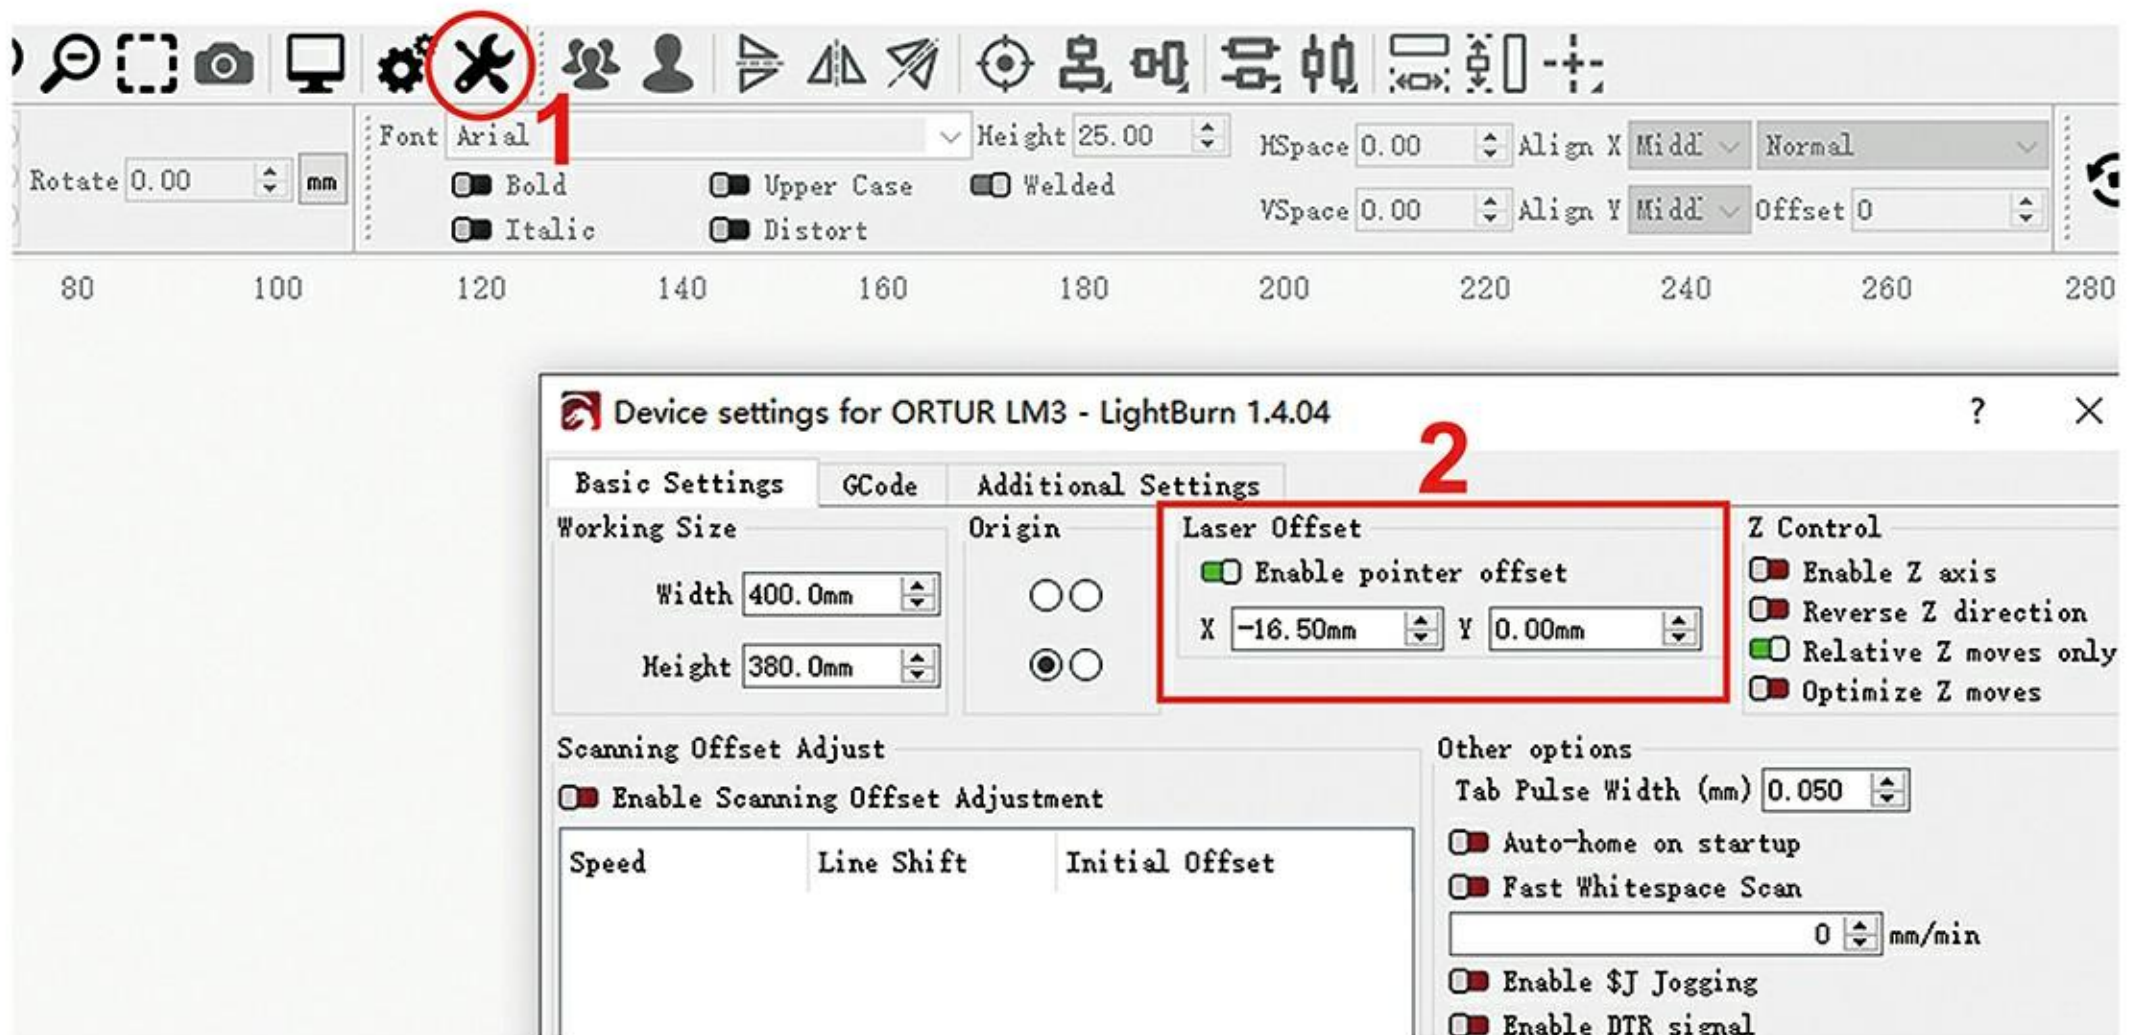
Rotate 0.00 mm

Font Arial 1

Height 25.00

HSpace 0.00 Align X Midd Normal

Bold Upper Case Welded

VSpace 0.00 Align Y Midd Offset 0

Italic Distort

80 100 120 140 160 180 200 220 240 260 280

Device settings for ORTUR LM3 - LightBurn 1.4.04 ? X

2

Basic Settings GCode Additional Settings

Working Size

Width 400.0mm

Height 380.0mm

Origin

Laser Offset

Enable pointer offset

X -16.50mm Y 0.00mm

Z Control

Enable Z axis

Reverse Z direction

Relative Z moves only

Optimize Z moves

Scanning Offset Adjust

Enable Scanning Offset Adjustment

| Speed | Line Shift | Initial Offset |
|---|---|---|

Other options

Tab Pulse Width (mm) 0.050

Auto-home on startup

Fast Whitespace Scan

0 mm/min

Enable $J Jogging

Enable DTR signal